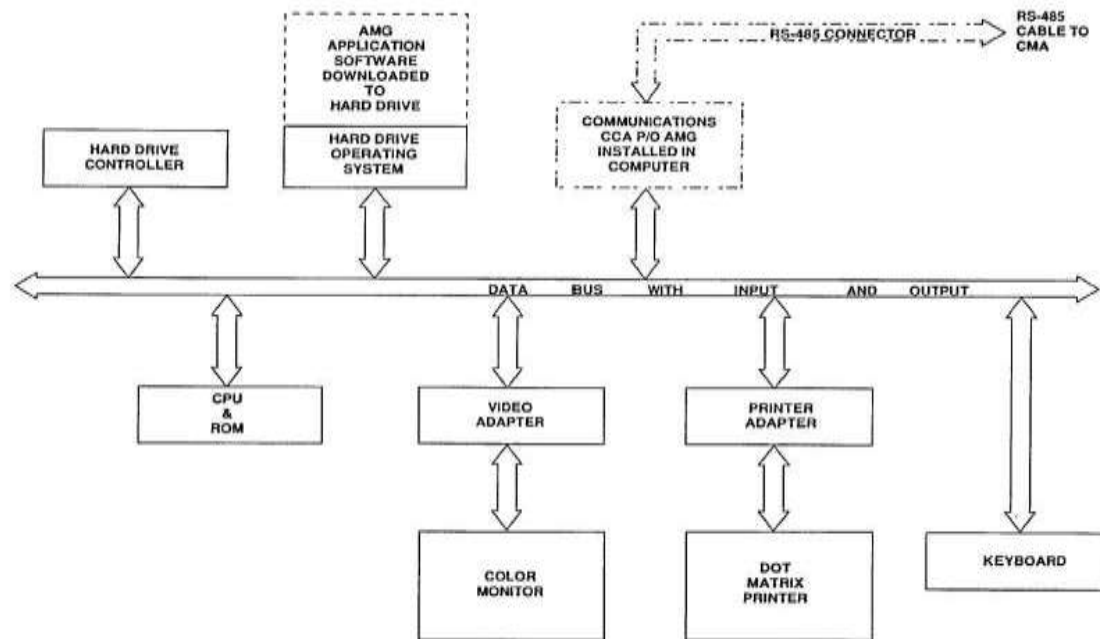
AMG APPLICATION SOFTWARE DOWNLOADED TO HARD DRIVE

RS-485 CONNECTOR

RS-485 CABLE TO CMA

HARD DRIVE CONTROLLER

HARD DRIVE OPERATING SYSTEM

COMMUNICATIONS CCA P/O AMG INSTALLED IN COMPUTER

DATA BUS WITH INPUT AND OUTPUT

CPU & ROM

VIDEO ADAPTER

PRINTER ADAPTER

COLOR MONITOR

DOT MATRIX PRINTER

KEYBOARD